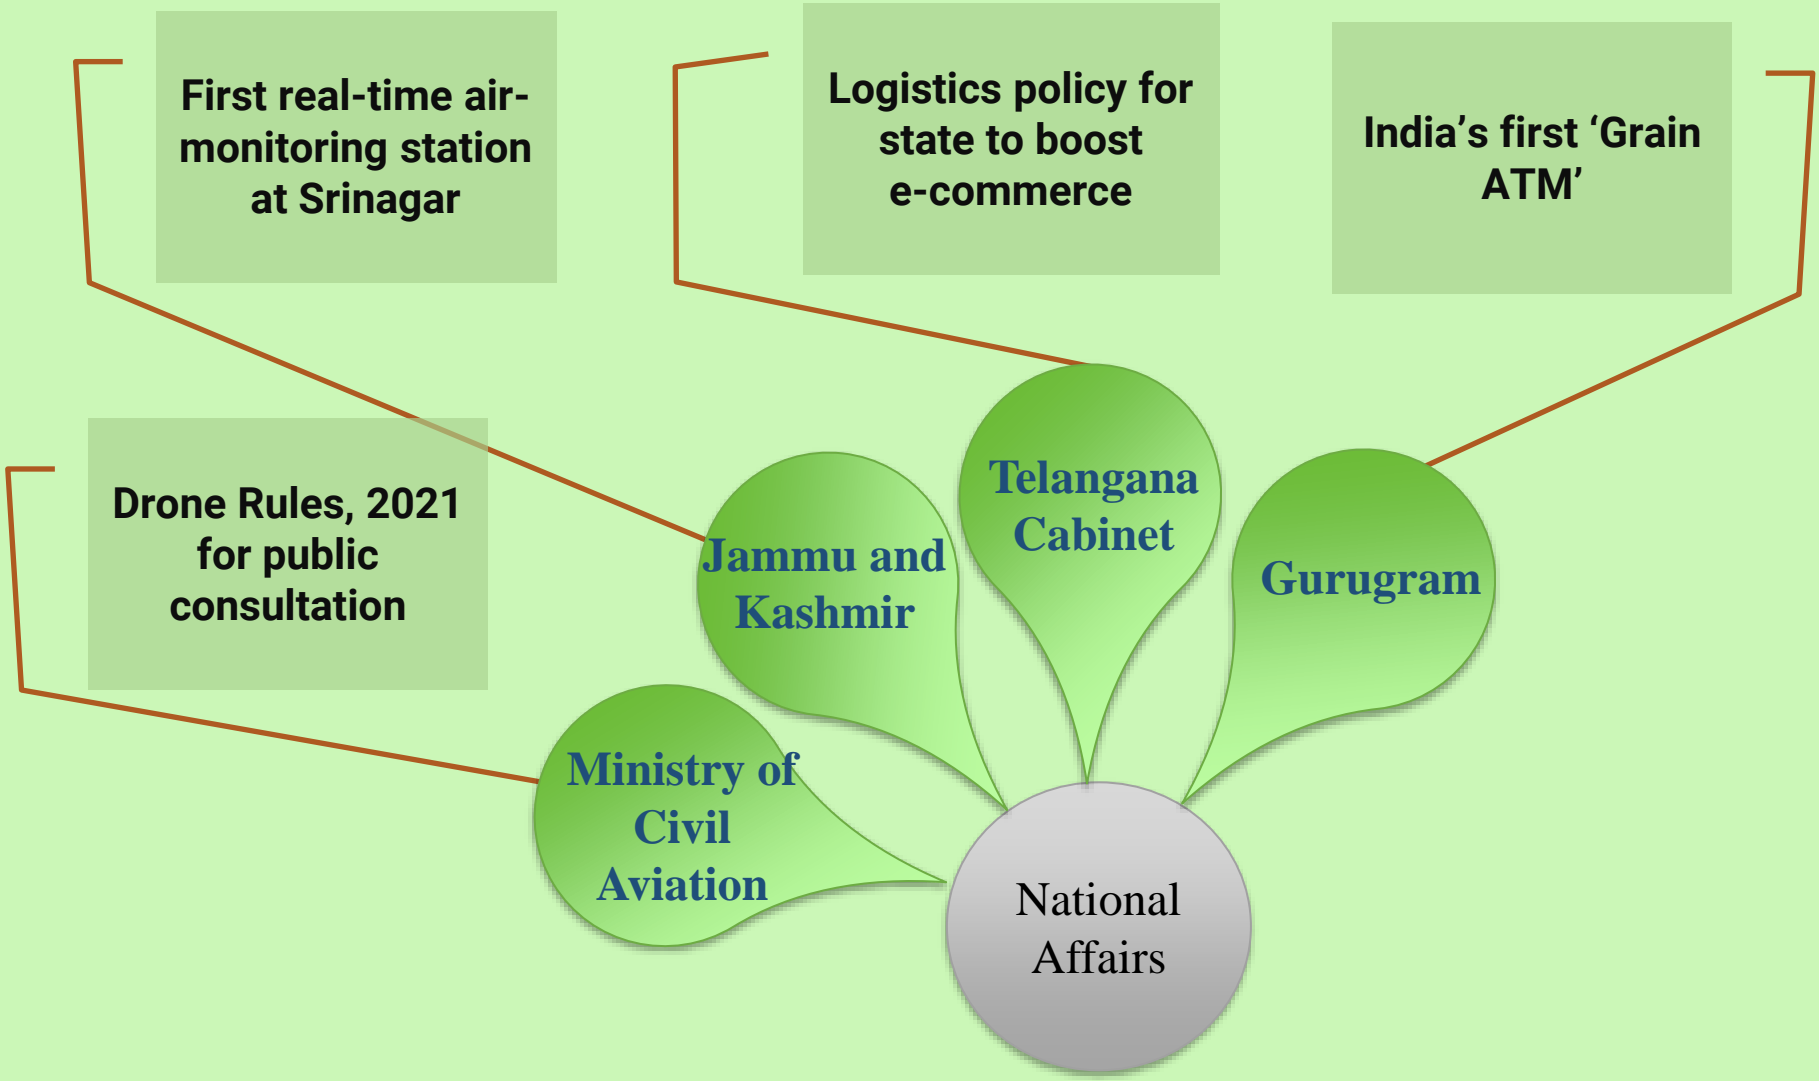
First real-time air-monitoring station at Srinagar

Logistics policy for state to boost e-commerce

India's first 'Grain ATM'

Drone Rules, 2021 for public consultation

Telangana Cabinet

Jammu and Kashmir

Gurugram

Ministry of Civil Aviation

National Affairs